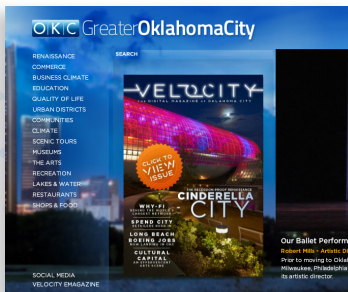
OKC GreaterOklahomaCity

SEARCH

RENAISSANCE
COMMERCE
BUSINESS CLIMATE
EDUCATION
QUALITY OF LIFE
URBAN DISTRICTS
COMMUNITIES
CLIMATE
SCENIC TOURS
MUSEUMS
THE ARTS
RECREATION
LAKES & WATER
RESTAURANTS
SHOPS & FOOD

SOCIAL MEDIA
VELOCITY EMAGAZINE

VELOCITY
THE DIGITAL MAGAZINE OF OKLAHOMA CITY

CLICK TO VIEW ISSUE

CINDERELLA CITY

WHY-FI
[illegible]

SPEND CITY
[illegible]

LONG BEACH BOEING JOBS
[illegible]

CULTURAL CAPITAL
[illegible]

Our Ballet Perform
Robert Mills - Artistic D
Prior to moving to Okla
Milwaukee, Philadelphia
its artistic director.